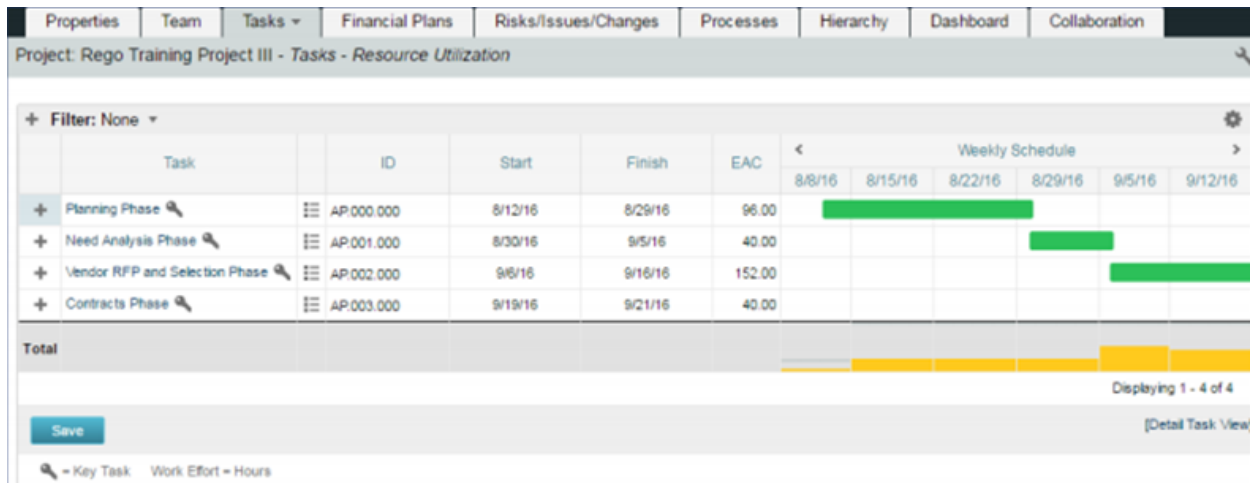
Properties | Team | Tasks ▾ | Financial Plans | Risks/Issues/Changes | Processes | Hierarchy | Dashboard | Collaboration

Project: Rego Training Project III - *Tasks - Resource Utilization*

+ Filter: None ▾

| | Task | | ID | Start | Finish | EAC | 8/8/16 | 8/15/16 | 8/22/16 | 8/29/16 | 9/5/16 | 9/12/16 |
|---|---|---|---|---|---|---|---|---|---|---|---|---|
| | | | | | | | Weekly Schedule | | | | | |
| + | Planning Phase | | AP.000.000 | 8/12/16 | 8/29/16 | 96.00 | | | | | | |
| + | Need Analysis Phase | | AP.001.000 | 8/30/16 | 9/5/16 | 40.00 | | | | | | |
| + | Vendor RFP and Selection Phase | | AP.002.000 | 9/6/16 | 9/16/16 | 152.00 | | | | | | |
| + | Contracts Phase | | AP.003.000 | 9/19/16 | 9/21/16 | 40.00 | | | | | | |
| Total | | | | | | | | | | | | |

Displaying 1 - 4 of 4

Save

[Detail Task View]

= Key Task Work Effort = Hours